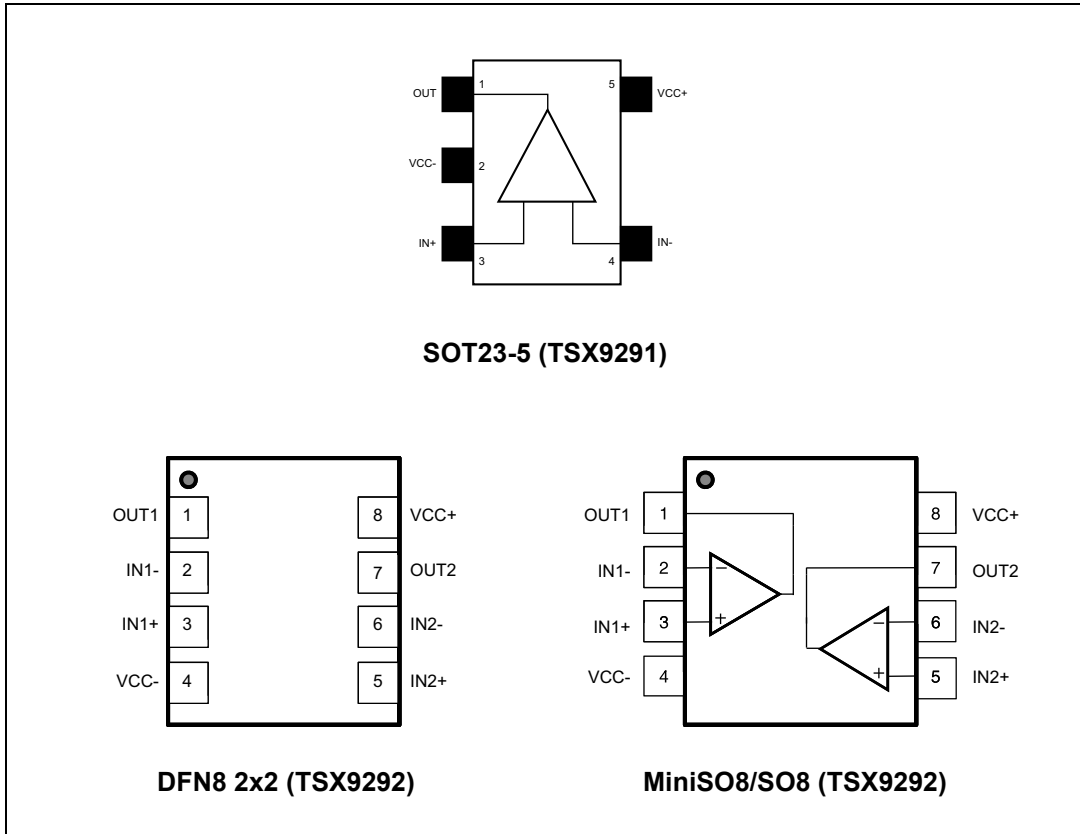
OUT 1
VCC- 2
IN+ 3
5 VCC+
4 IN-

SOT23-5 (TSX9291)

OUT1 1
IN1- 2
IN1+ 3
VCC- 4
8 VCC+
7 OUT2
6 IN2-
5 IN2+

DFN8 2x2 (TSX9292)

OUT1 1
IN1- 2
IN1+ 3
VCC- 4
8 VCC+
7 OUT2
6 IN2-
5 IN2+
−
+
−
+

MiniSO8/SO8 (TSX9292)